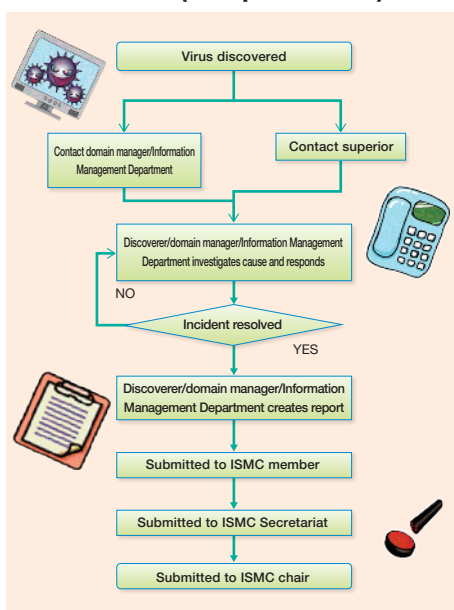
Virus discovered

Contact domain manager/Information Management Department

Contact superior

Discoverer/domain manager/Information Management Department investigates cause and responds

NO

Incident resolved

YES

Discoverer/domain manager/Information Management Department creates report

Submitted to ISMC member

Submitted to ISMC Secretariat

Submitted to ISMC chair